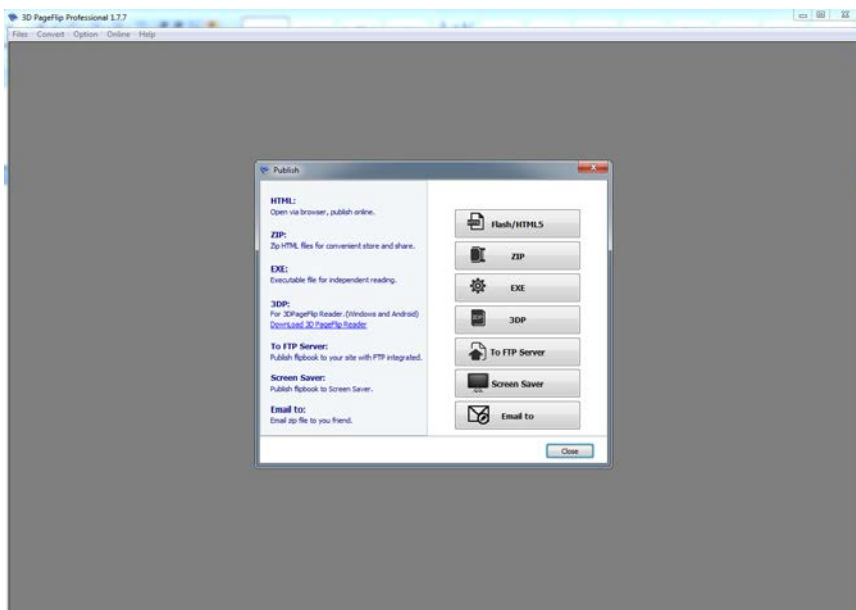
3D PageFlip Professional 1.7.7

Files Convert Option Online Help

Publish

HTML:
Open via browser, publish online.

ZIP:
Zip HTML files for convenient store and share.

EXE:
Executable file for independent reading.

3DP:
For 3DPageFlip Reader. (Windows and Android)
Download 3D PageFlip Reader

To FTP Server:
Publish flipbook to your site with FTP integrated.

Screen Saver:
Publish flipbook to Screen Saver.

Email to:
Email zip file to you friend.

Flash/HTML5

ZIP

EXE

3DP

To FTP Server

Screen Saver

Email to

Close